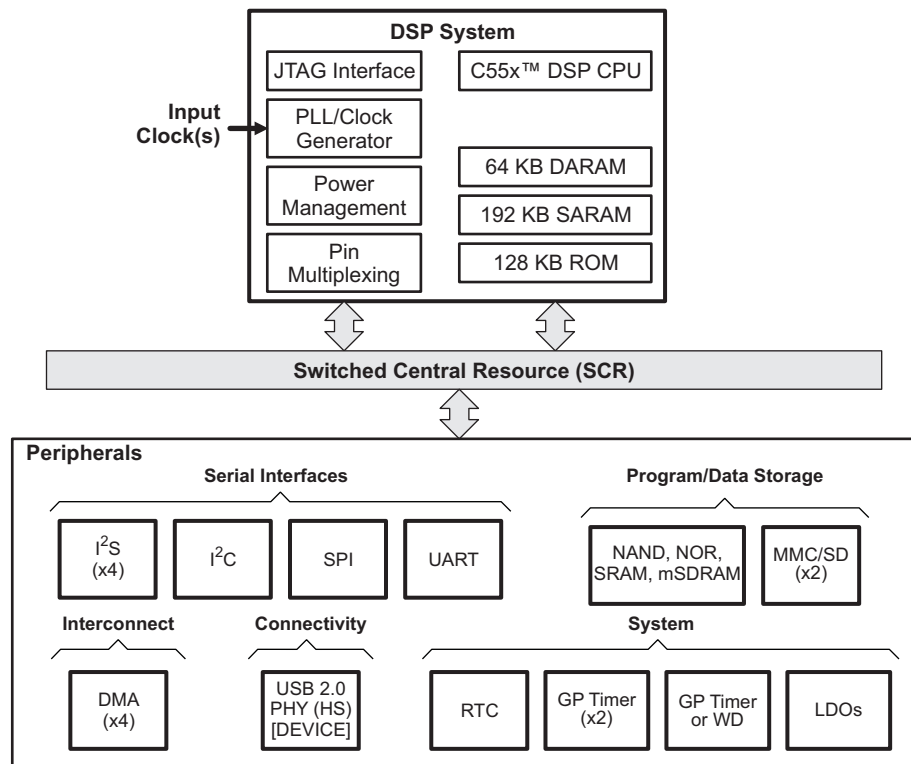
DSP System

JTAG Interface

C55x™ DSP CPU

Input Clock(s)

PLL/Clock Generator

64 KB DARAM

Power Management

192 KB SARAM

Pin Multiplexing

128 KB ROM

Switched Central Resource (SCR)

Peripherals

Serial Interfaces

$I^2S$ (x4)

$I^2C$

SPI

UART

Program/Data Storage

NAND, NOR, SRAM, mSDRAM

MMC/SD (x2)

Interconnect

DMA (x4)

Connectivity

USB 2.0 PHY (HS) [DEVICE]

System

RTC

GP Timer (x2)

GP Timer or WD

LDOs